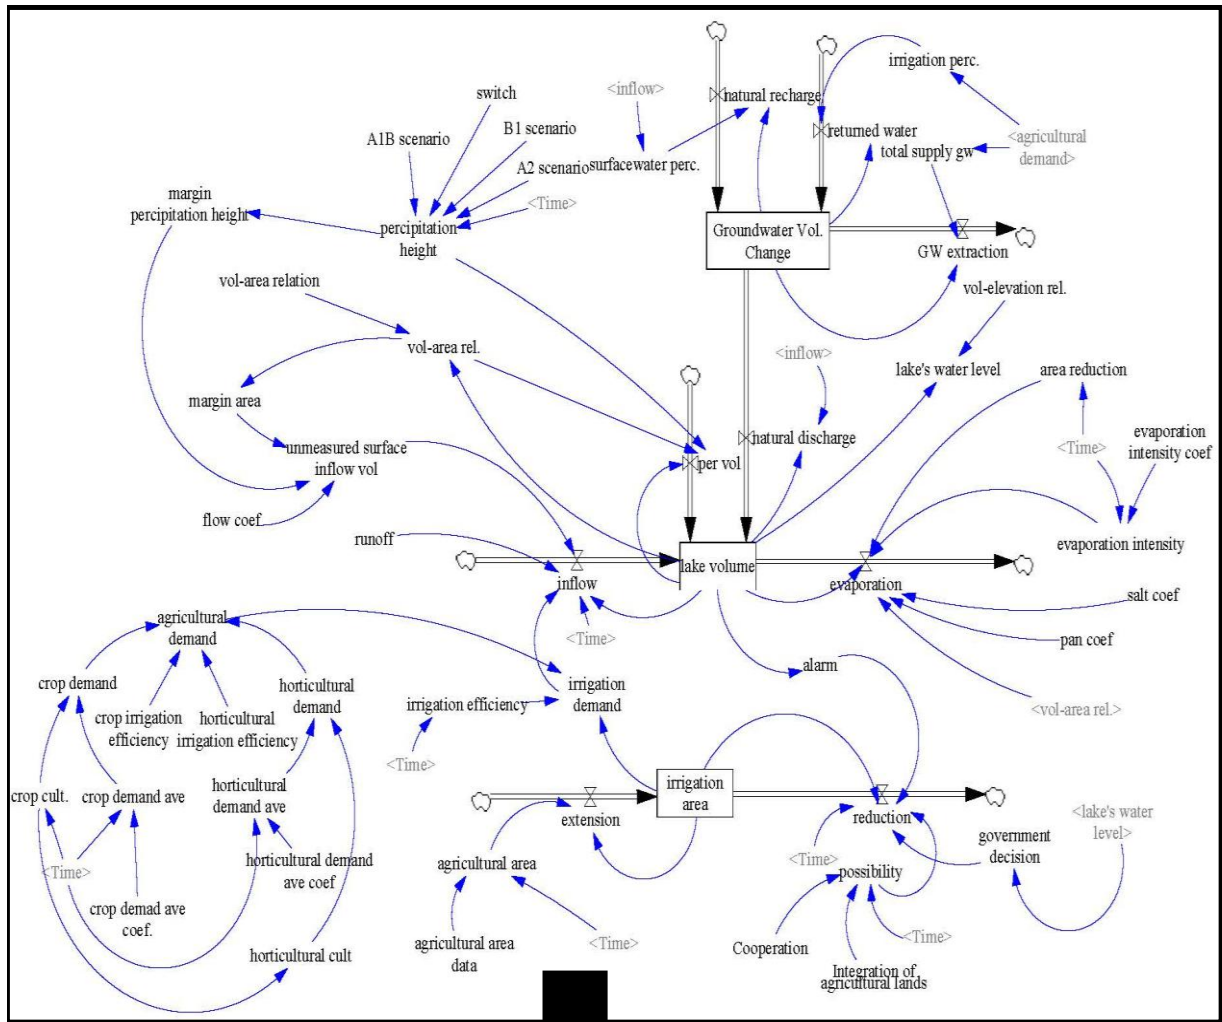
irrigation perc.

<inflow>

natural recharge

switch

B1 scenario

A1B scenario

returned water

<agricultural demand>

total supply gw

A2 scenario

surfacewater perc.

margin percipitation height

<Time>

percipitation height

Groundwater Vol. Change

GW extraction

vol-area relation

vol-elevation rel.

vol-area rel.

<inflow>

lake's water level

area reduction

margin area

natural discharge

evaporation intensity coef

unmeasured surface inflow vol

<Time>

per vol

flow coef

evaporation intensity

runoff

lake volume

inflow

evaporation

salt coef

agricultural demand

<Time>

pan coef

crop demand

horticultural demand

irrigation demand

alarm

crop irrigation efficiency

horticultural irrigation efficiency

irrigation efficiency

<vol-area rel.>

<Time>

horticultural demand ave

irrigation area

crop cult.

crop demand ave

<lake's water level>

extension

reduction

government decision

horticultural demand ave coef

<Time>

<Time>

possibility

agricultural area

crop demad ave coef.

<Time>

<Time>

agricultural area data

horticultural cult

Cooperation

Integration of agricultural lands